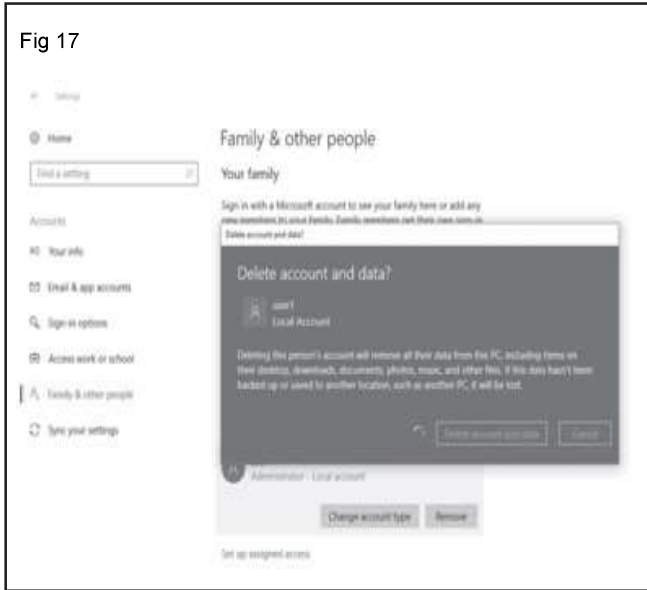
Fig 17

← Settings

Home

Find a setting

Accounts

Your info

Email & app accounts

Sign-in options

Access work or school

Family & other people

Sync your settings

Family & other people

Your family

Sign in with a Microsoft account to see your family here or add any new members to your family. Family members get their own sign-in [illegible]

Delete account and data?

Delete account and data?

user1
Local Account

Deleting this person's account will remove all their data from this PC, including items on their desktop, downloads, documents, photos, music, and other files. If this data hasn't been backed up or saved to another location, such as another PC, it will be lost.

Delete account and data

Cancel

Administrator - Local account

Change account type

Remove

Set up assigned access